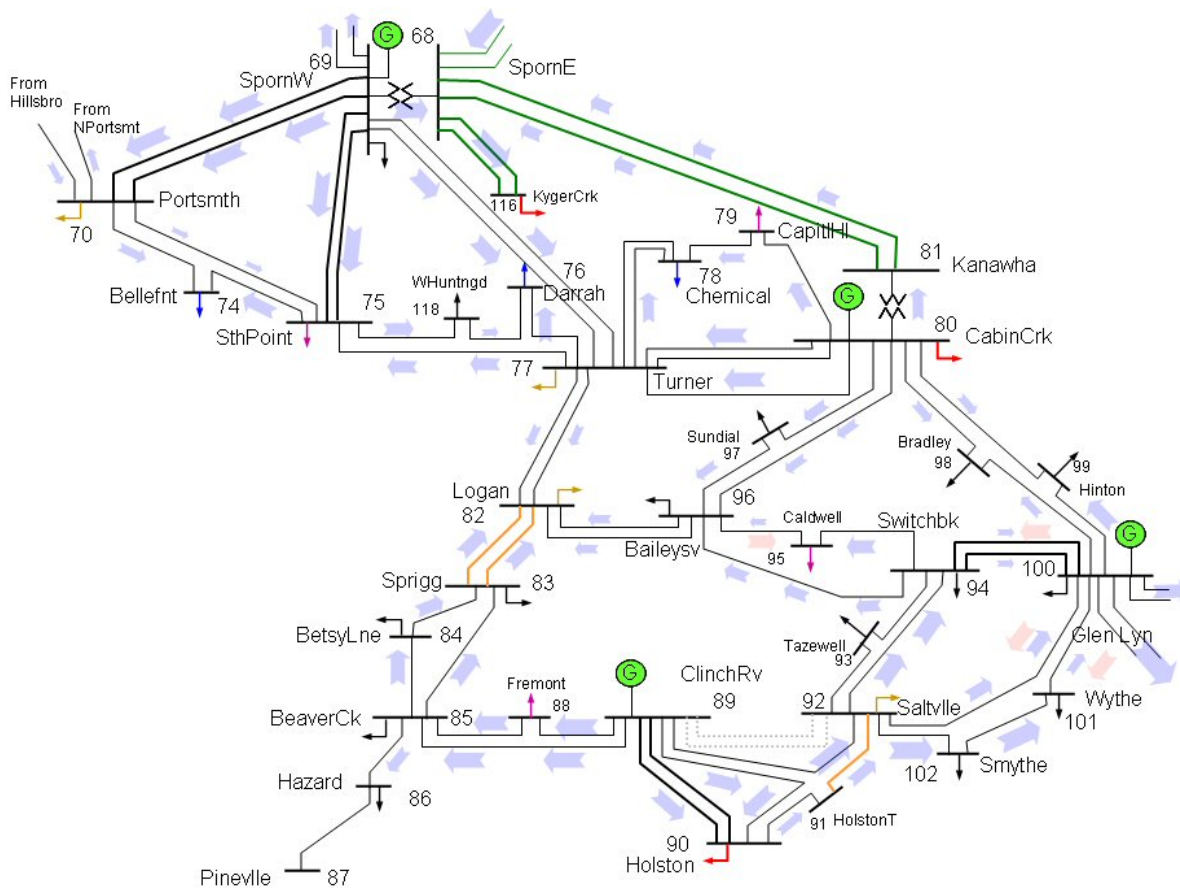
G
69
68
SpornW
SpornE
From Hillsbro
From NPortsmt
Portsmth
70
116
KygerCrk
79
CapitlHl
81
Kanawha
78
Chemical
76
Darrah
WHuntngd
118
75
Bellefnt
74
SthPoint
G
80
CabinCrk
77
Turner
Sundial
97
Bradley
98
99
Hinton
Logan
82
96
Baileysv
Caldwell
95
Switchbk
G
100
94
Sprigg
83
BetsyLne
84
Tazewell
93
Glen Lyn
Wythe
101
Fremont
88
G
ClinchRv
89
92
Saltvlle
BeaverCk
85
102
Smythe
Hazard
86
91
HolstonT
90
Holston
Pinevlle
87